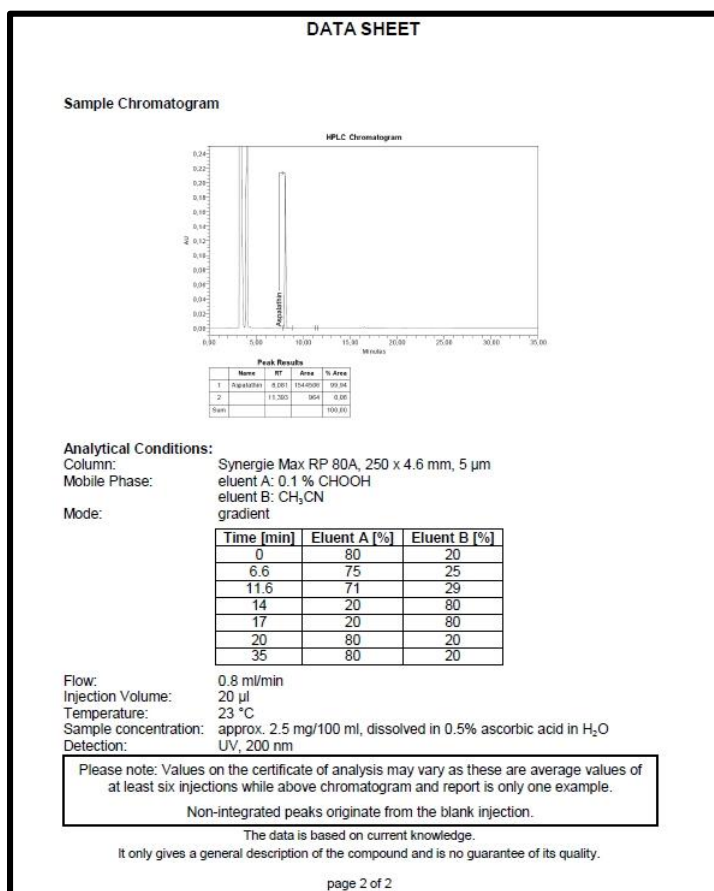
DATA SHEET

Sample Chromatogram

HPLC Chromatogram

0,24
0,22
0,20
0,18
0,16
0,14
0,12
0,10
0,08
0,06
0,04
0,02
0,00

AU

Aspalathin

0,00 5,00 10,00 15,00 20,00 25,00 30,00 35,00
Minutes

Peak Results

| | Name | RT | Area | % Area |
|---|---|---|---|---|
| 1 | Aspalathin | 8,081 | 1544509 | 99,94 |
| 2 | | 11,303 | 964 | 0,06 |
| Sum | | | | 100,00 |

Analytical Conditions:
Column: Synergie Max RP 80A, 250 x 4.6 mm, 5 µm
Mobile Phase: eluent A: 0.1 % CHOOH
eluent B: $CH_3CN$
Mode: gradient

| Time [min] | Eluent A [%] | Eluent B [%] |
|---|---|---|
| 0 | 80 | 20 |
| 6.6 | 75 | 25 |
| 11.6 | 71 | 29 |
| 14 | 20 | 80 |
| 17 | 20 | 80 |
| 20 | 80 | 20 |
| 35 | 80 | 20 |

Flow: 0.8 ml/min
Injection Volume: 20 µl
Temperature: 23 °C
Sample concentration: approx. 2.5 mg/100 ml, dissolved in 0.5% ascorbic acid in $H_2O$
Detection: UV, 200 nm

Please note: Values on the certificate of analysis may vary as these are average values of at least six injections while above chromatogram and report is only one example.

Non-integrated peaks originate from the blank injection.

The data is based on current knowledge.
It only gives a general description of the compound and is no guarantee of its quality.

page 2 of 2